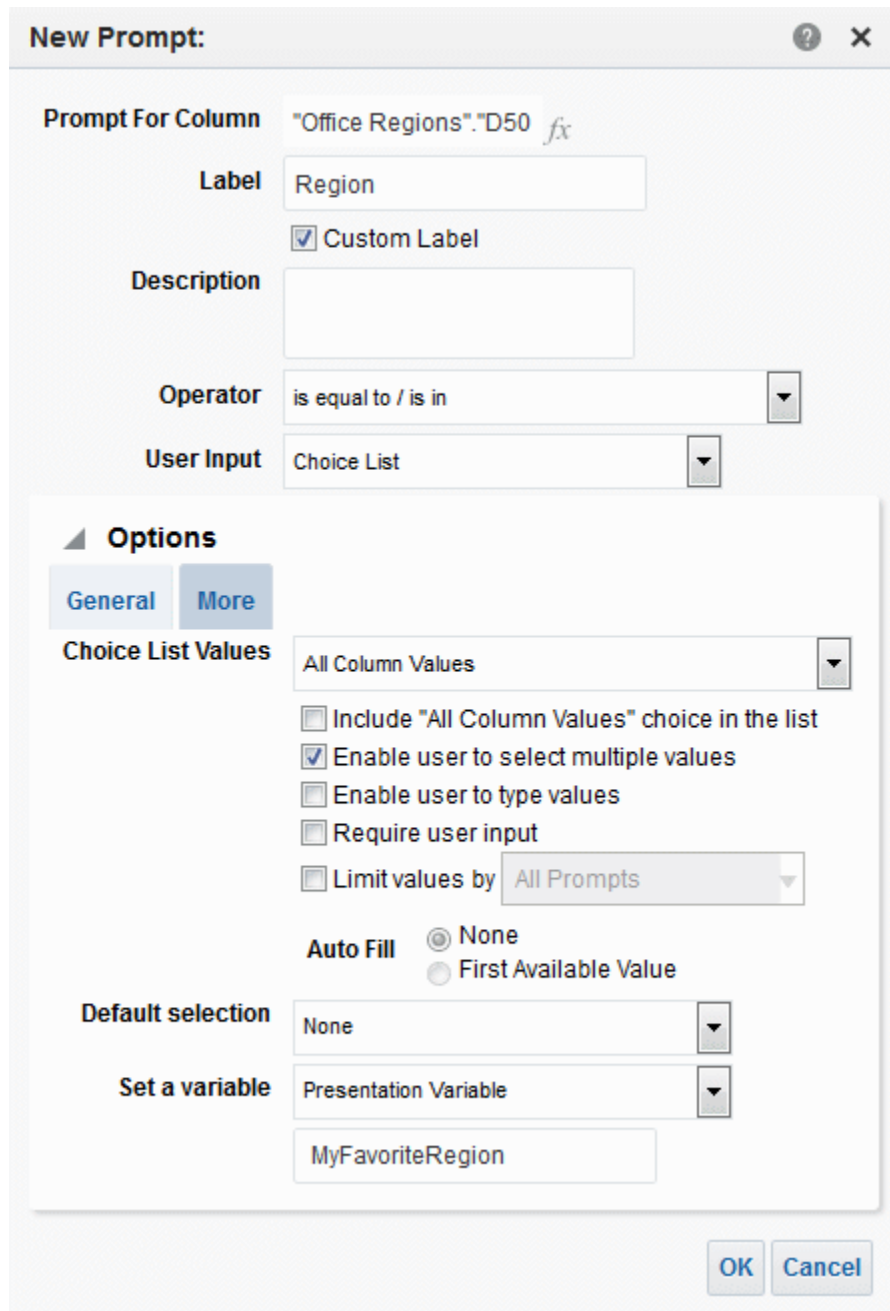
New Prompt:

Prompt For Column "Office Regions"."D50 $fx$

Label Region

Custom Label

Description

Operator is equal to / is in

User Input Choice List

Options

General More

Choice List Values All Column Values

Include "All Column Values" choice in the list

Enable user to select multiple values

Enable user to type values

Require user input

Limit values by All Prompts

Auto Fill None

First Available Value

Default selection None

Set a variable Presentation Variable

MyFavoriteRegion

OK Cancel